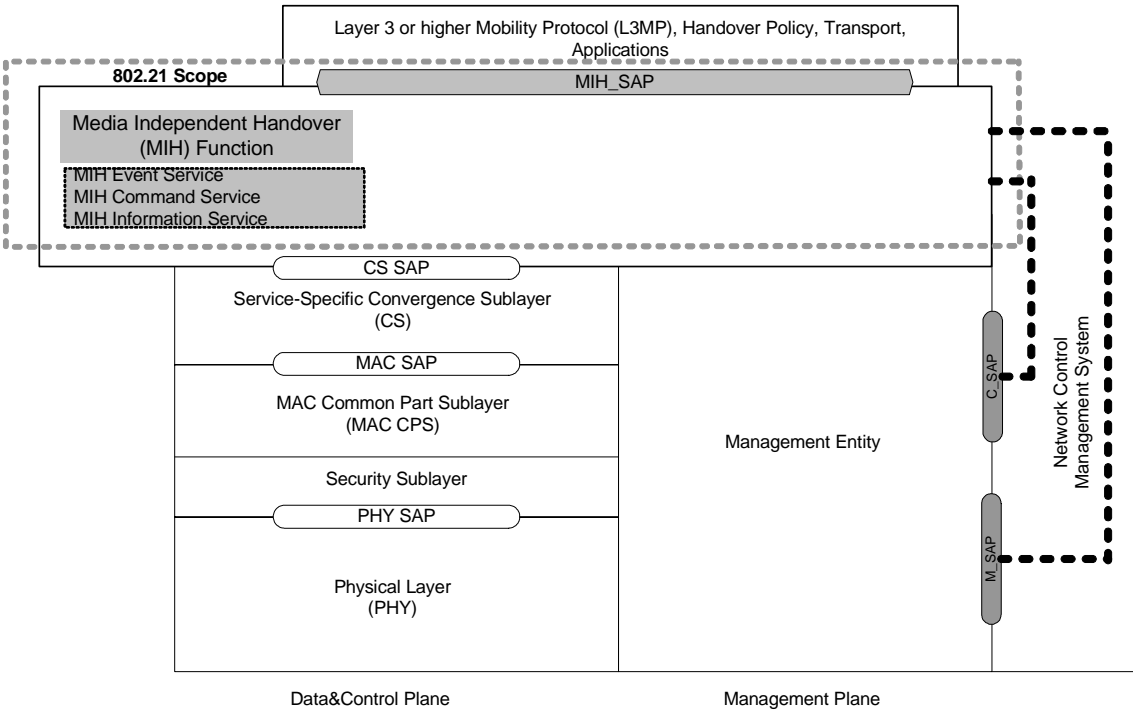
Layer 3 or higher Mobility Protocol (L3MP), Handover Policy, Transport, Applications

802.21 Scope

MIH_SAP

Media Independent Handover (MIH) Function

MIH Event Service
MIH Command Service
MIH Information Service

CS SAP

Service-Specific Convergence Sublayer (CS)

MAC SAP

MAC Common Part Sublayer (MAC CPS)

Security Sublayer

PHY SAP

Physical Layer (PHY)

Management Entity

C_SAP

M_SAP

Network Control Management System

Data&Control Plane

Management Plane